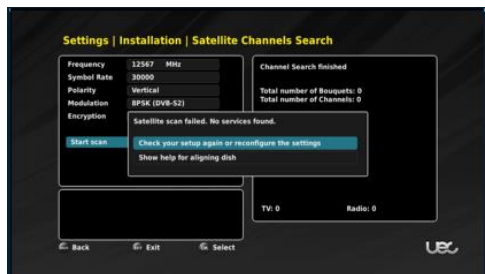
Settings | Installation | Satellite Channels Search

| | |
|---|---|
| Frequency | 12567 MHz |
| Symbol Rate | 30000 |
| Polarity | Vertical |
| Modulation | 8PSK (DVB-S2) |
| Encryption | |

Start scan

Satellite scan failed. No services found.

Check your setup again or reconfigure the settings

Show help for aligning dish

Channel Search finished

Total number of Bouquets: 0
Total number of Channels: 0

TV: 0

Radio: 0

Back

Exit

Select

UEC